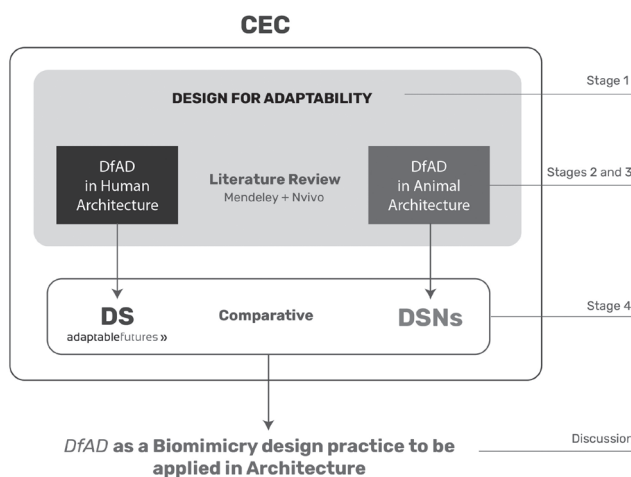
CEC

DESIGN FOR ADAPTABILITY

Stage 1

DfAD in Human Architecture

Literature Review
Mendeley + Nvivo

DfAD in Animal Architecture

Stages 2 and 3

DS
adaptablefutures »

Comparative

DSNs

Stage 4

DfAD as a Biomimicry design practice to be applied in Architecture

Discussion